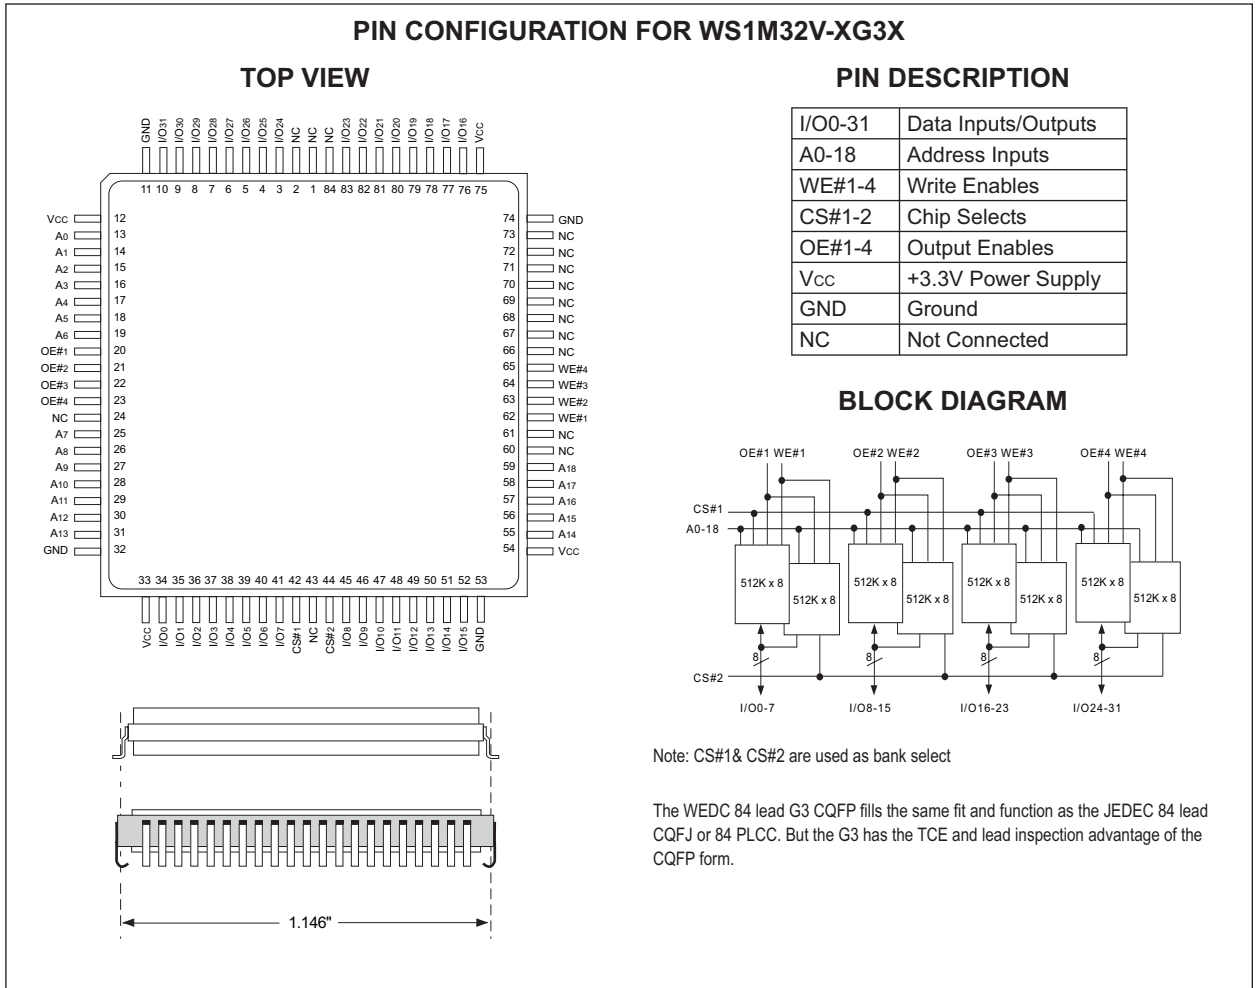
PIN CONFIGURATION FOR WS1M32V-XG3X

TOP VIEW

GND I/O31 I/O30 I/O29 I/O28 I/O27 I/O26 I/O25 I/O24 NC NC NC I/O23 I/O22 I/O21 I/O20 I/O19 I/O18 I/O17 I/O16 Vcc

11 10 9 8 7 6 5 4 3 2 1 84 83 82 81 80 79 78 77 76 75

Vcc 12
A0 13
A1 14
A2 15
A3 16
A4 17
A5 18
A6 19
OE#1 20
OE#2 21
OE#3 22
OE#4 23
NC 24
A7 25
A8 26
A9 27
A10 28
A11 29
A12 30
A13 31
GND 32

74 GND
73 NC
72 NC
71 NC
70 NC
69 NC
68 NC
67 NC
66 NC
65 WE#4
64 WE#3
63 WE#2
62 WE#1
61 NC
60 NC
59 A18
58 A17
57 A16
56 A15
55 A14
54 Vcc

33 34 35 36 37 38 39 40 41 42 43 44 45 46 47 48 49 50 51 52 53

Vcc I/O0 I/O1 I/O2 I/O3 I/O4 I/O5 I/O6 I/O7 CS#1 NC CS#2 I/O8 I/O9 I/O10 I/O11 I/O12 I/O13 I/O14 I/O15 GND

1.146"

PIN DESCRIPTION

| I/O0-31 | Data Inputs/Outputs |
|---|---|
| A0-18 | Address Inputs |
| WE#1-4 | Write Enables |
| CS#1-2 | Chip Selects |
| OE#1-4 | Output Enables |
| Vcc | +3.3V Power Supply |
| GND | Ground |
| NC | Not Connected |

BLOCK DIAGRAM

OE#1 WE#1 OE#2 WE#2 OE#3 WE#3 OE#4 WE#4

CS#1
A0-18

512K x 8 512K x 8 512K x 8 512K x 8 512K x 8 512K x 8 512K x 8 512K x 8

8 8 8 8

CS#2

I/O0-7 I/O8-15 I/O16-23 I/O24-31

Note: CS#1& CS#2 are used as bank select

The WEDC 84 lead G3 CQFP fills the same fit and function as the JEDEC 84 lead CQFJ or 84 PLCC. But the G3 has the TCE and lead inspection advantage of the CQFP form.